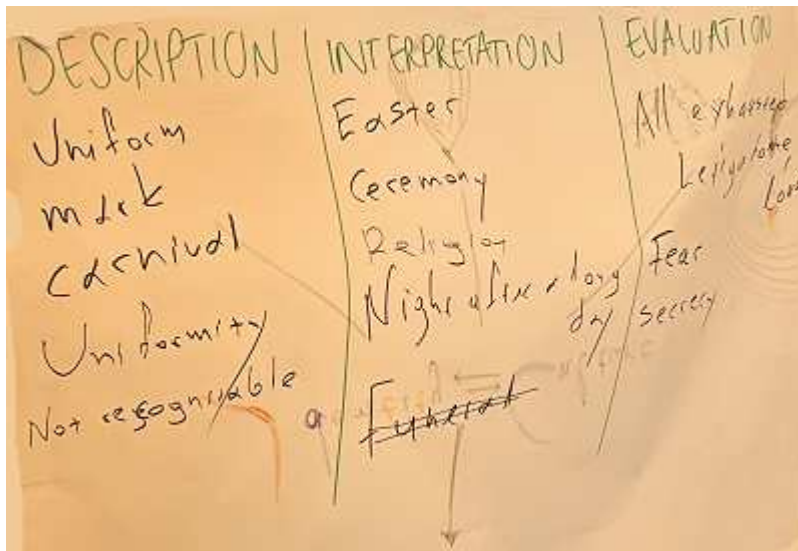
DESCRIPTION

Uniform

mask

carnival

Uniformity

Not recognizable

INTERPRETATION

Easter

Ceremony

Religion

Night after a long day

~~Funeral~~

EVALUATION

All embarrassed

Legitimate, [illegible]

Fear

secrecy